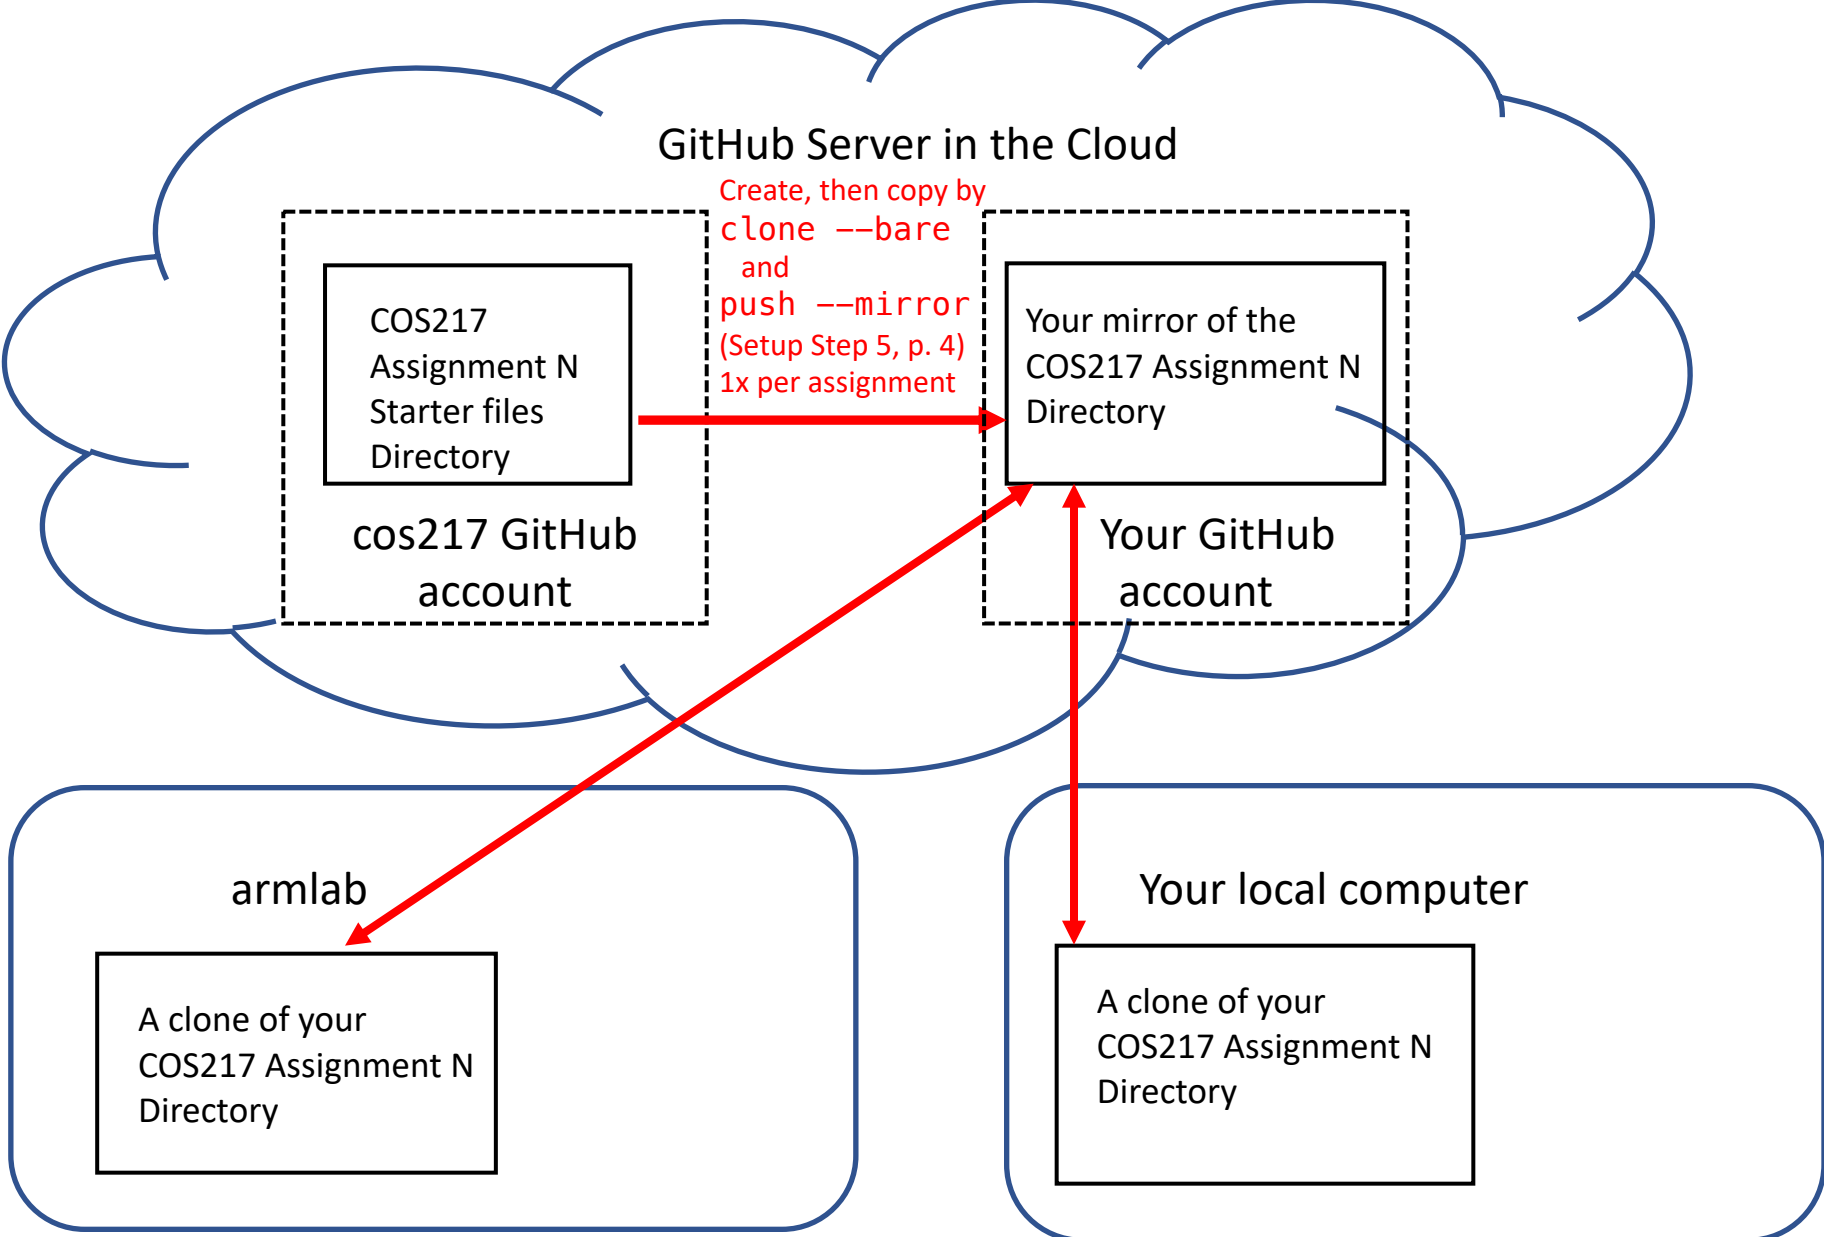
GitHub Server in the Cloud

Create, then copy by
clone --bare
and
push --mirror
(Setup Step 5, p. 4)
1x per assignment

COS217 Assignment N Starter files Directory

cos217 GitHub account

Your mirror of the COS217 Assignment N Directory

Your GitHub account

armlab

A clone of your COS217 Assignment N Directory

Your local computer

A clone of your COS217 Assignment N Directory